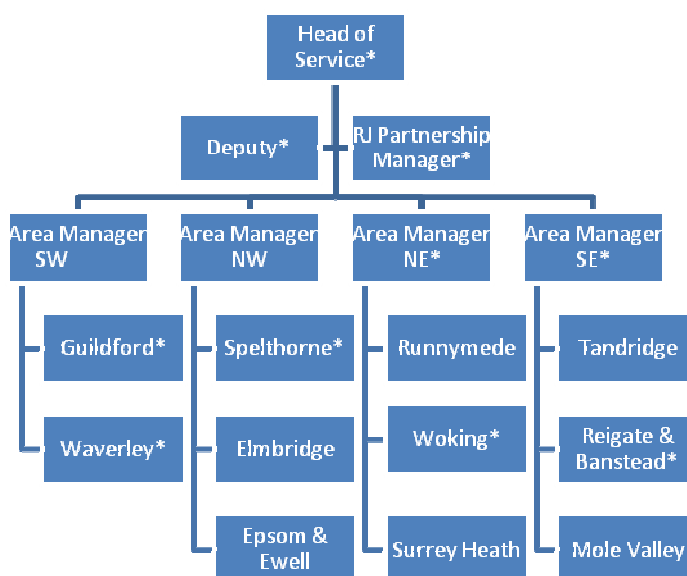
Head of Service*

Deputy*

RJ Partnership Manager*

Area Manager SW

Guildford*

Waverley*

Area Manager NW

Spelthorne*

Elmbridge

Epsom & Ewell

Area Manager NE*

Runnymede

Woking*

Surrey Heath

Area Manager SE*

Tandridge

Reigate & Banstead*

Mole Valley